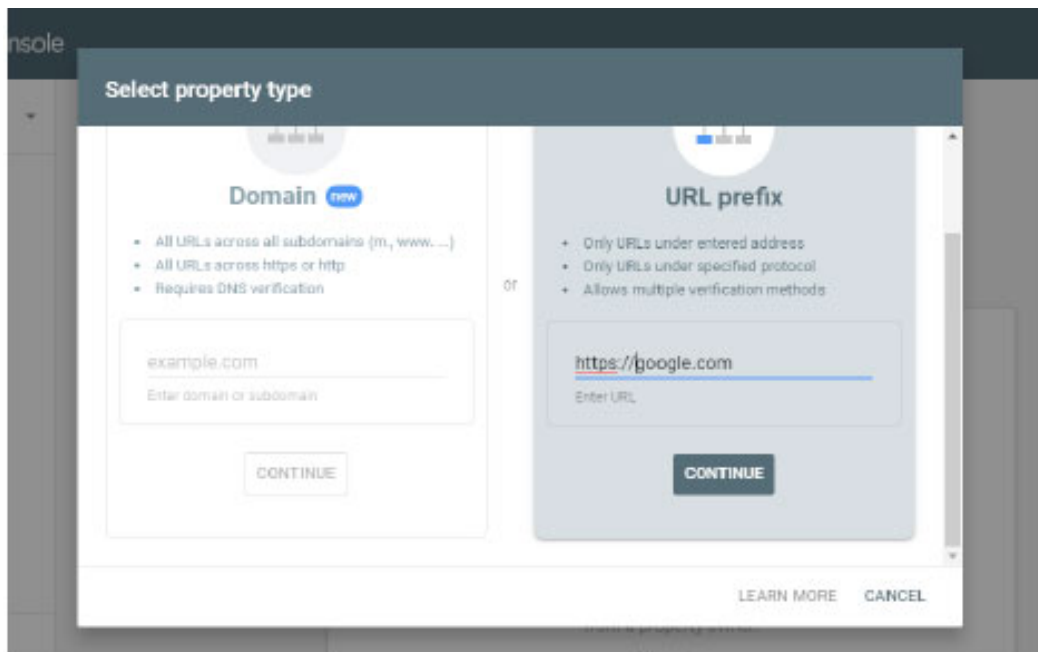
nsole

Select property type

Domain new

- All URLs across all subdomains (m., www. ...)
- All URLs across https or http
- Requires DNS verification

example.com

Enter domain or subdomain

CONTINUE

or

URL prefix

- Only URLs under entered address
- Only URLs under specified protocol
- Allows multiple verification methods

https://google.com

Enter URL

CONTINUE

LEARN MORE CANCEL

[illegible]